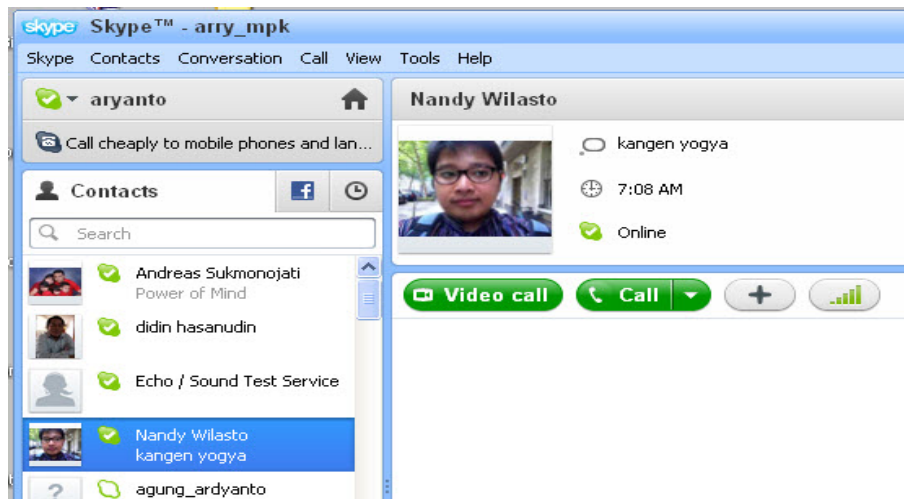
skype Skype™ - arry_mpk

Skype Contacts Conversation Call View Tools Help

aryanto

Call cheaply to mobile phones and lan...

Contacts

f

Search

Andreas Sukmonojati
Power of Mind

didin hasanudin

Echo / Sound Test Service

Nandy Wilasto
kangen yogya

agung_ardyanto

Nandy Wilasto

kangen yogya

7:08 AM

Online

Video call

Call

+